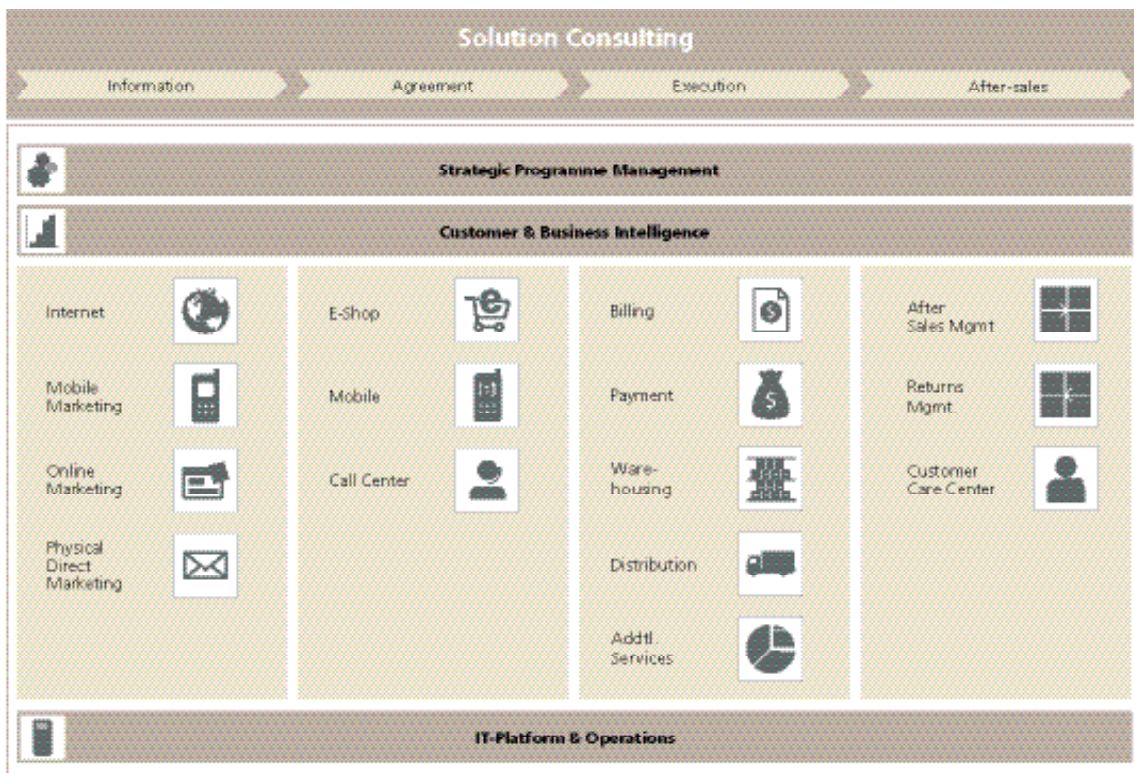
Solution Consulting

Information

Agreement

Execution

After-sales

Strategic Programme Management

Customer & Business Intelligence

Internet

Mobile Marketing

Online Marketing

Physical Direct Marketing

E-Shop

Mobile

Call Center

Billing

Payment

Warehousing

Distribution

Addtl. Services

After Sales Mgmt

Returns Mgmt

Customer Care Center

IT-Platform & Operations